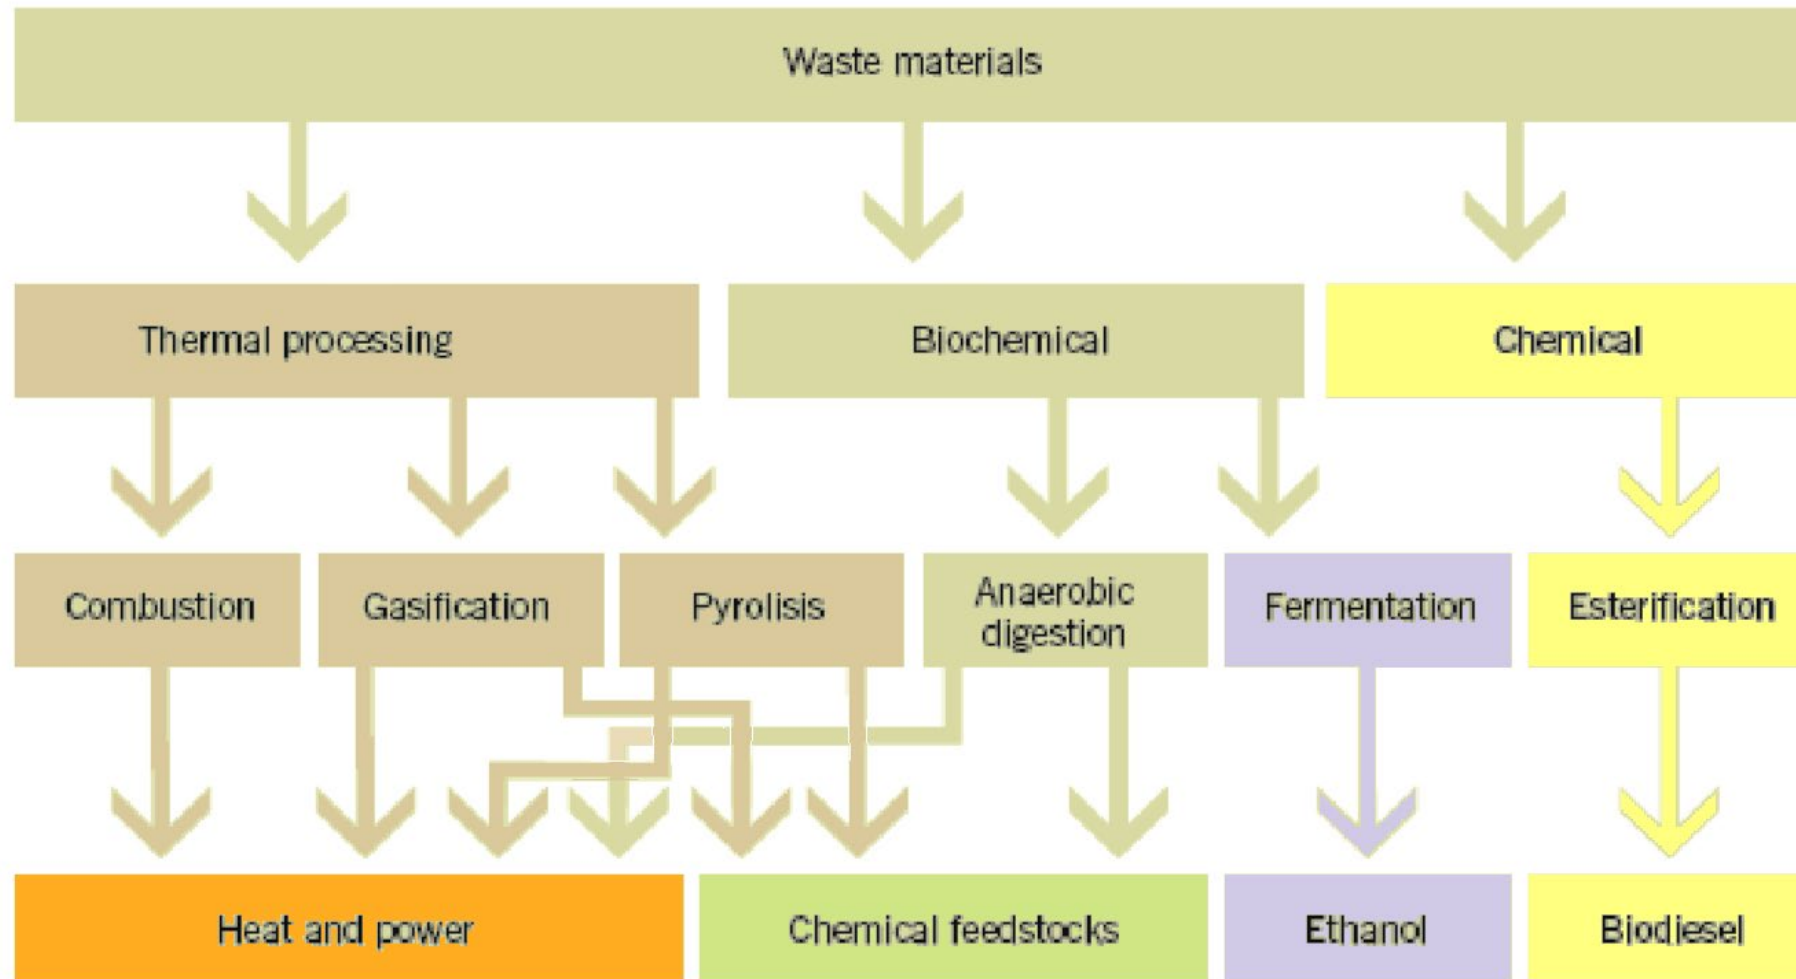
Waste materials

Thermal processing

Biochemical

Chemical

Combustion

Gasification

Pyrolisis

Anaerobic digestion

Fermentation

Esterification

Heat and power

Chemical feedstocks

Ethanol

Biodiesel